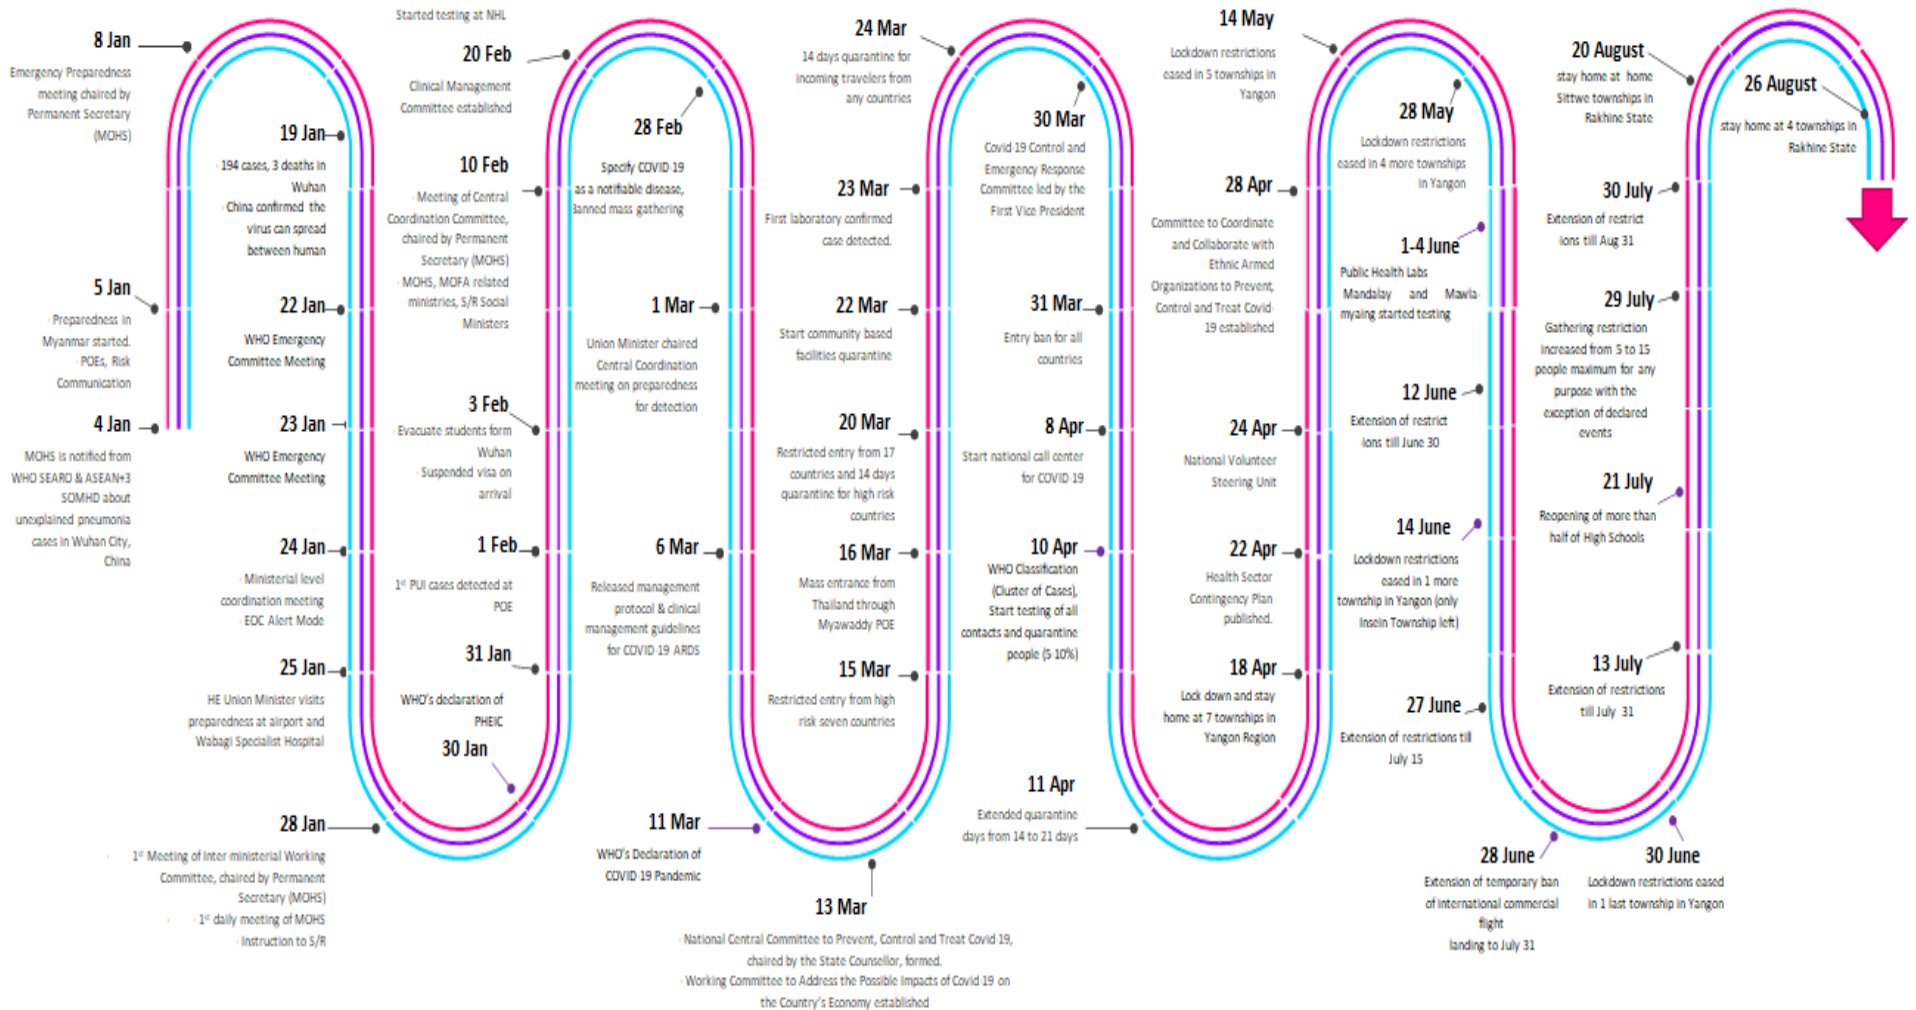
8 Jan
Emergency Preparedness meeting chaired by Permanent Secretary (MOHS)

5 Jan
Preparedness in Myanmar started. POEs, Risk Communication

4 Jan
MOHS is notified from WHO SEARO & ASEAN+3 SOMHD about unexplained pneumonia cases in Wuhan City, China

19 Jan
194 cases, 3 deaths in Wuhan
China confirmed the virus can spread between human

22 Jan
WHO Emergency Committee Meeting

23 Jan
WHO Emergency Committee Meeting

24 Jan
Ministerial level coordination meeting
EOC Alert Mode

25 Jan
HE Union Minister visits preparedness at airport and Wabagi Specialist Hospital

28 Jan
1st Meeting of Inter ministerial Working Committee, chaired by Permanent Secretary (MOHS)
1st daily meeting of MOHS
Instruction to S/R

Started testing at NHL

20 Feb
Clinical Management Committee established

10 Feb
Meeting of Central Coordination Committee, chaired by Permanent Secretary (MOHS)
MOHS, MOFA related ministries, S/R Social Ministers

3 Feb
Evacuate students form Wuhan
Suspended visa on arrival

1 Feb
1st PUI cases detected at POE

31 Jan
WHO's declaration of PHEIC

30 Jan

28 Feb
Specify COVID 19 as a notifiable disease, banned mass gathering

1 Mar
Union Minister chaired Central Coordination meeting on preparedness for detection

6 Mar
Released management protocol & clinical management guidelines for COVID 19 ARDS

11 Mar
WHO's Declaration of COVID 19 Pandemic

13 Mar
National Central Committee to Prevent, Control and Treat Covid 19, chaired by the State Counsellor, formed.
Working Committee to Address the Possible Impacts of Covid 19 on the Country's Economy established

24 Mar
14 days quarantine for incoming travelers from any countries

23 Mar
First laboratory confirmed case detected.

22 Mar
Start community based facilities quarantine

20 Mar
Restricted entry from 17 countries and 14 days quarantine for high risk countries

16 Mar
Mass entrance from Thailand through Myawaddy POE

15 Mar
Restricted entry from high risk seven countries

30 Mar
Covid 19 Control and Emergency Response Committee led by the First Vice President

31 Mar
Entry ban for all countries

8 Apr
Start national call center for COVID 19

10 Apr
WHO Classification (Cluster of Cases), Start testing of all contacts and quarantine people (5-10%)

11 Apr
Extended quarantine days from 14 to 21 days

14 May
Lockdown restrictions eased in 5 townships in Yangon

28 Apr
Committee to Coordinate and Collaborate with Ethnic Armed Organizations to Prevent, Control and Treat Covid 19 established

24 Apr
National Volunteer Steering Unit

22 Apr
Health Sector Contingency Plan published.

18 Apr
Lock down and stay home at 7 townships in Yangon Region

28 May
Lockdown restrictions eased in 4 more townships in Yangon

1-4 June
Public Health Labs Mandalay and Mawlamyaing started testing

12 June
Extension of restrictions till June 30

14 June
Lockdown restrictions eased in 1 more township in Yangon (only Insein Township left)

27 June
Extension of restrictions till July 15

28 June
Extension of temporary ban of international commercial flight landing to July 31

20 August
stay home at home Sittwe townships in Rakhine State

30 July
Extension of restrictions till Aug 31

29 July
Gathering restriction increased from 5 to 15 people maximum for any purpose with the exception of declared events

21 July
Reopening of more than half of High Schools

13 July
Extension of restrictions till July 31

30 June
Lockdown restrictions eased in 1 last township in Yangon

26 August
stay home at 4 townships in Rakhine State